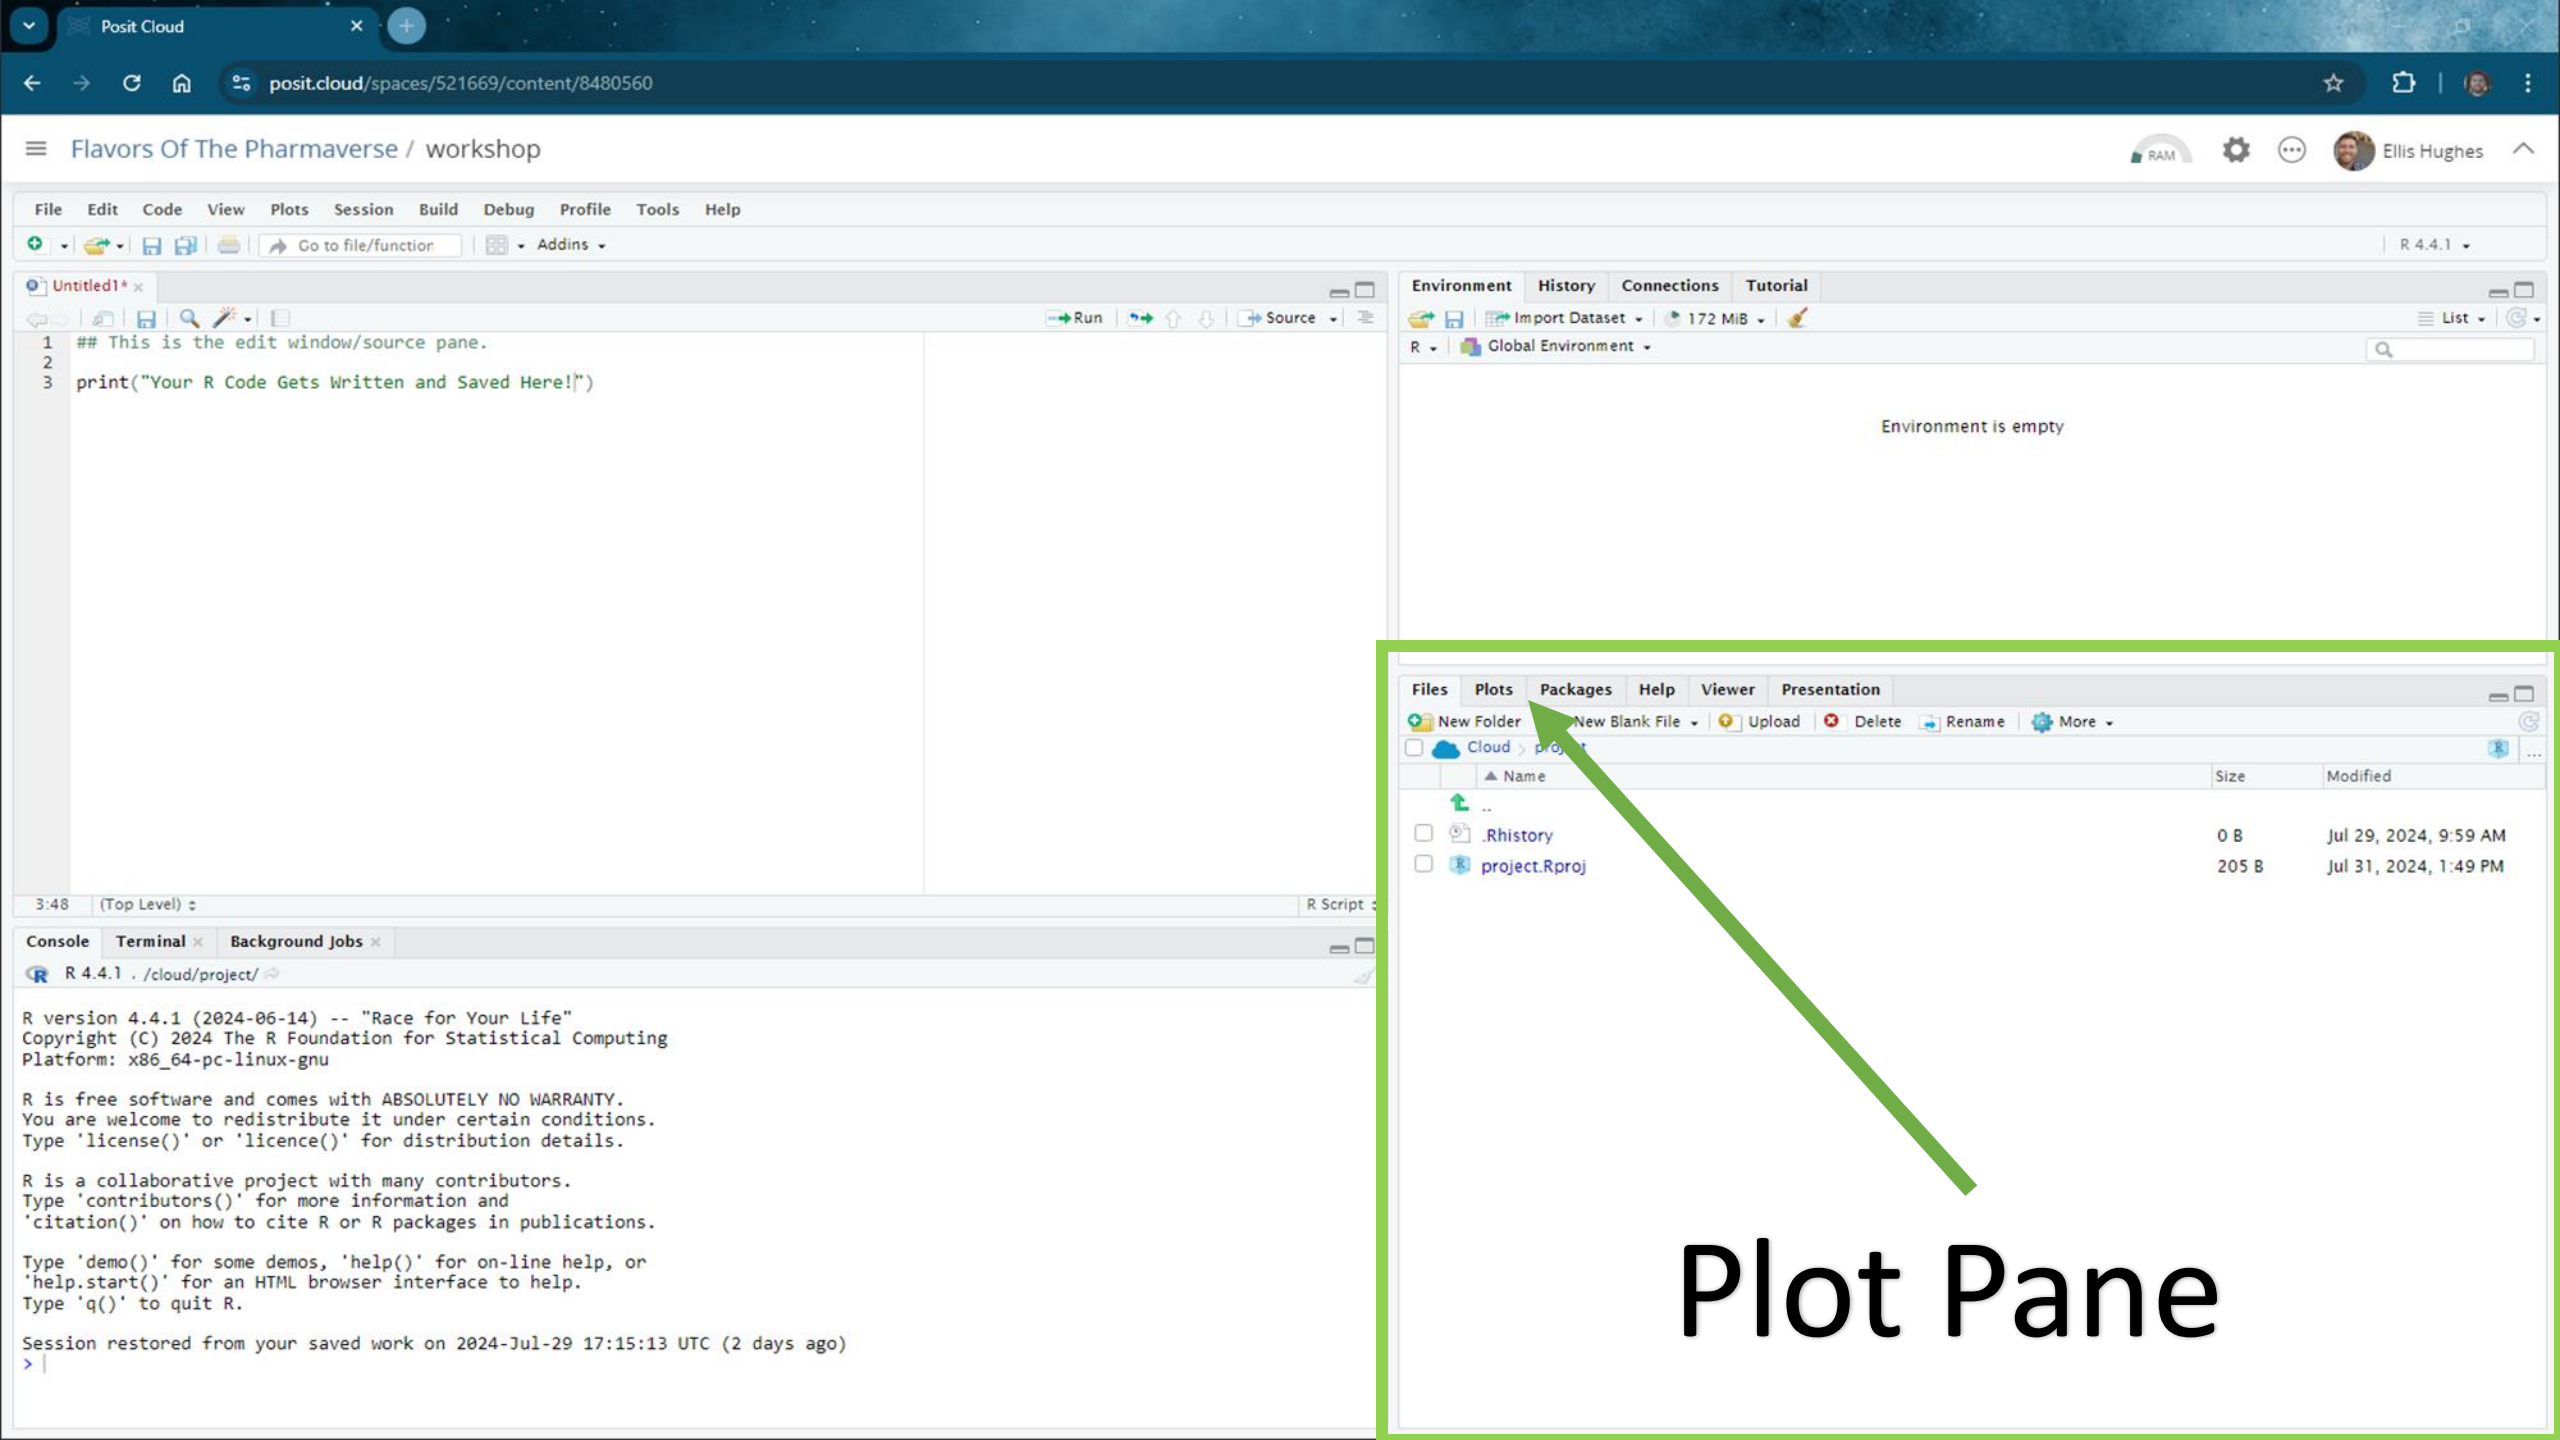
Posit Cloud

posit.cloud/spaces/521669/content/8480560

Flavors Of The Pharmaverse / workshop

RAM

Ellis Hughes

File Edit Code View Plots Session Build Debug Profile Tools Help

Go to file/function Addins

R 4.4.1

Untitled1*

Run Source

1 ## This is the edit window/source pane.
2
3 print("Your R Code Gets Written and Saved Here!")

3:48 (Top Level) R Script

Console Terminal Background Jobs

R 4.4.1 . /cloud/project/

R version 4.4.1 (2024-06-14) -- "Race for Your Life"
Copyright (C) 2024 The R Foundation for Statistical Computing
Platform: x86_64-pc-linux-gnu

R is free software and comes with ABSOLUTELY NO WARRANTY.
You are welcome to redistribute it under certain conditions.
Type 'license()' or 'licence()' for distribution details.

R is a collaborative project with many contributors.
Type 'contributors()' for more information and
'citation()' on how to cite R or R packages in publications.

Type 'demo()' for some demos, 'help()' for on-line help, or
'help.start()' for an HTML browser interface to help.
Type 'q()' to quit R.

Session restored from your saved work on 2024-Jul-29 17:15:13 UTC (2 days ago)
>

Environment History Connections Tutorial

Import Dataset 172 MiB List

R Global Environment

Environment is empty

Files Plots Packages Help Viewer Presentation

New Folder New Blank File Upload Delete Rename More

Cloud proj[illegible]

| | Name | Size | Modified |
|---|---|---|---|
| | .. | | |
| | .Rhistory | 0 B | Jul 29, 2024, 9:59 AM |
| | project.Rproj | 205 B | Jul 31, 2024, 1:49 PM |

Plot Pane